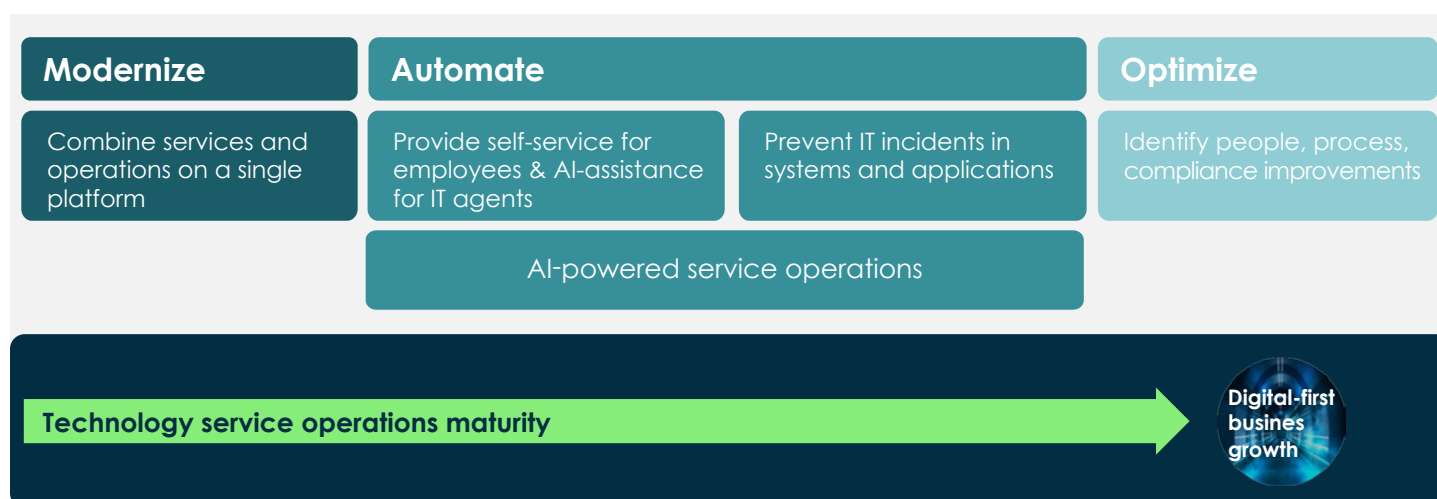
Modernize

Automate

Optimize

Combine services and operations on a single platform

Provide self-service for employees & AI-assistance for IT agents

Prevent IT incidents in systems and applications

Identify people, process, compliance improvements

AI-powered service operations

Technology service operations maturity

Digital-first busines growth